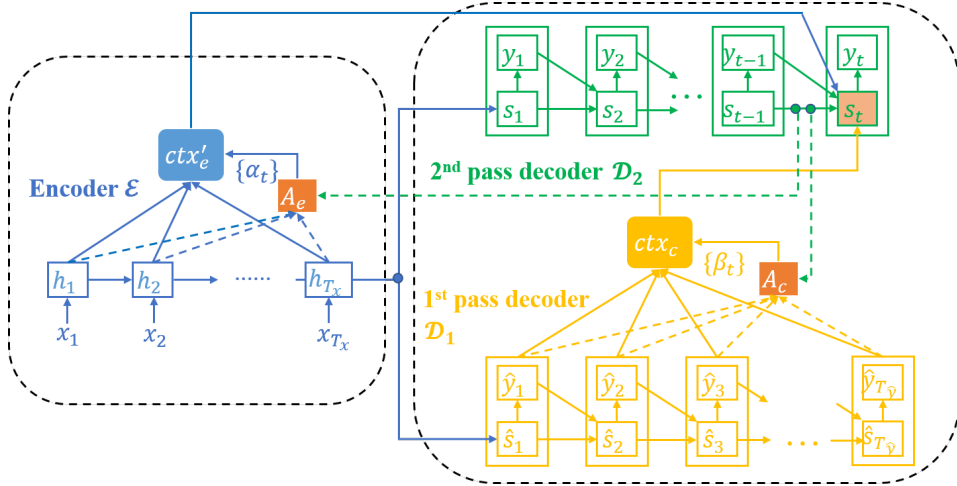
$y_1$ $y_2$ $y_{t-1}$ $y_t$

$s_1$ $s_2$ $\cdots$ $s_{t-1}$ $s_t$

$ctx'_e$

$\{\alpha_t\}$

Encoder $\mathcal{E}$

$A_e$

2nd pass decoder $\mathcal{D}_2$

$ctx_c$

$\{\beta_t\}$

$A_c$

$h_1$ $h_2$ ...... $h_{T_x}$

$x_1$ $x_2$ $x_{T_x}$

1st pass decoder $\mathcal{D}_1$

$\hat{y}_1$ $\hat{y}_2$ $\hat{y}_3$ $\hat{y}_{T_{\hat{y}}}$

$\hat{s}_1$ $\hat{s}_2$ $\hat{s}_3$ $\cdots$ $\hat{s}_{T_{\hat{y}}}$